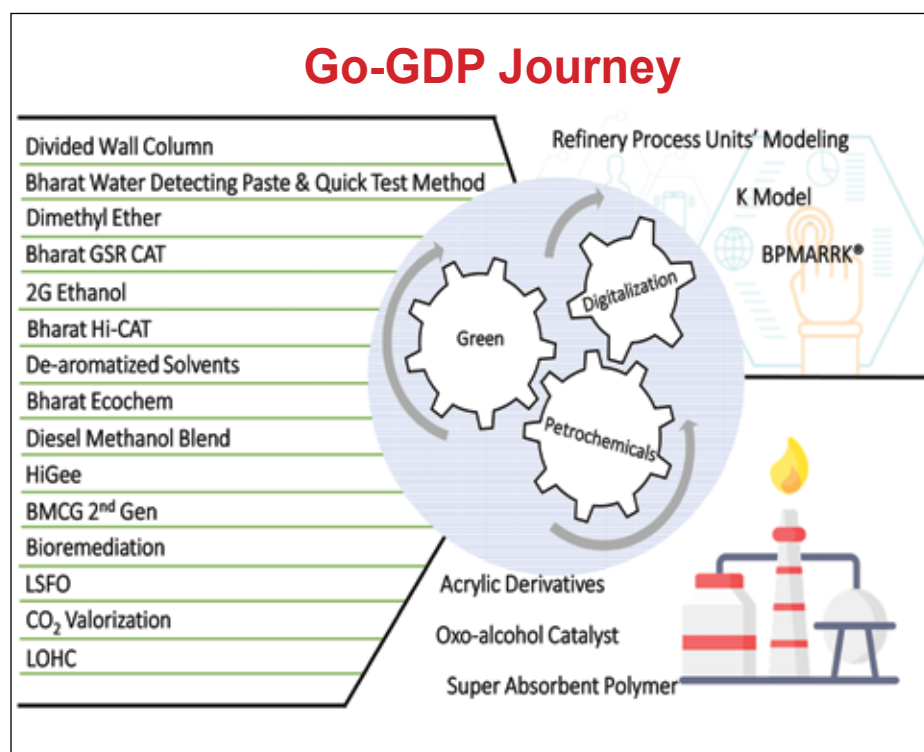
Go-GDP Journey

Divided Wall Column
Bharat Water Detecting Paste & Quick Test Method
Dimethyl Ether
Bharat GSR CAT
2G Ethanol
Bharat Hi-CAT
De-aromatized Solvents
Bharat Ecochem
Diesel Methanol Blend
HiGee
BMCG 2$^{nd}$ Gen
Bioremediation
LSFO
$CO_2$ Valorization
LOHC

Green
Digitalization
Petrochemicals

Refinery Process Units' Modeling
K Model
BPMARRK®

Acrylic Derivatives
Oxo-alcohol Catalyst
Super Absorbent Polymer